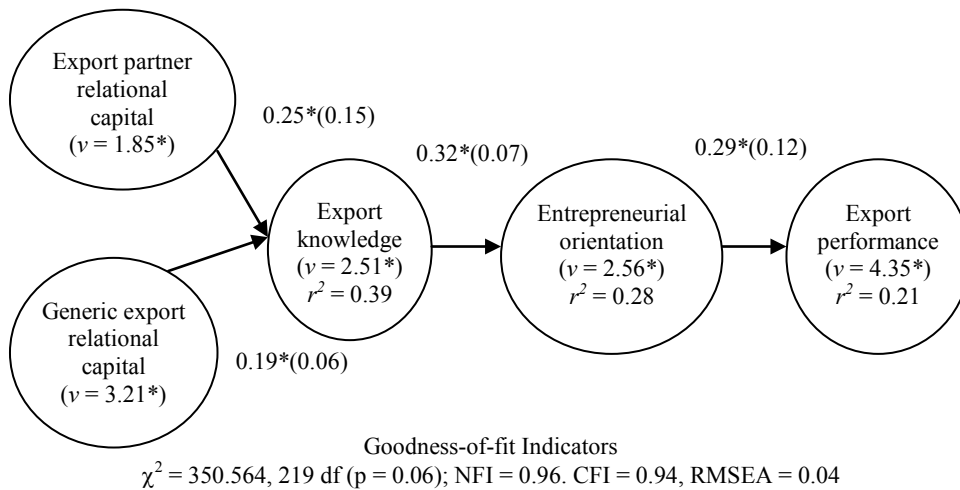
Export partner relational capital ($v$ = 1.85*)

0.25*(0.15)

0.32*(0.07)

0.29*(0.12)

Export knowledge ($v$ = 2.51*) $r^2$ = 0.39

Entrepreneurial orientation ($v$ = 2.56*) $r^2$ = 0.28

Export performance ($v$ = 4.35*) $r^2$ = 0.21

Generic export relational capital ($v$ = 3.21*)

0.19*(0.06)

Goodness-of-fit Indicators
$\chi^2$ = 350.564, 219 df (p = 0.06); NFI = 0.96. CFI = 0.94, RMSEA = 0.04